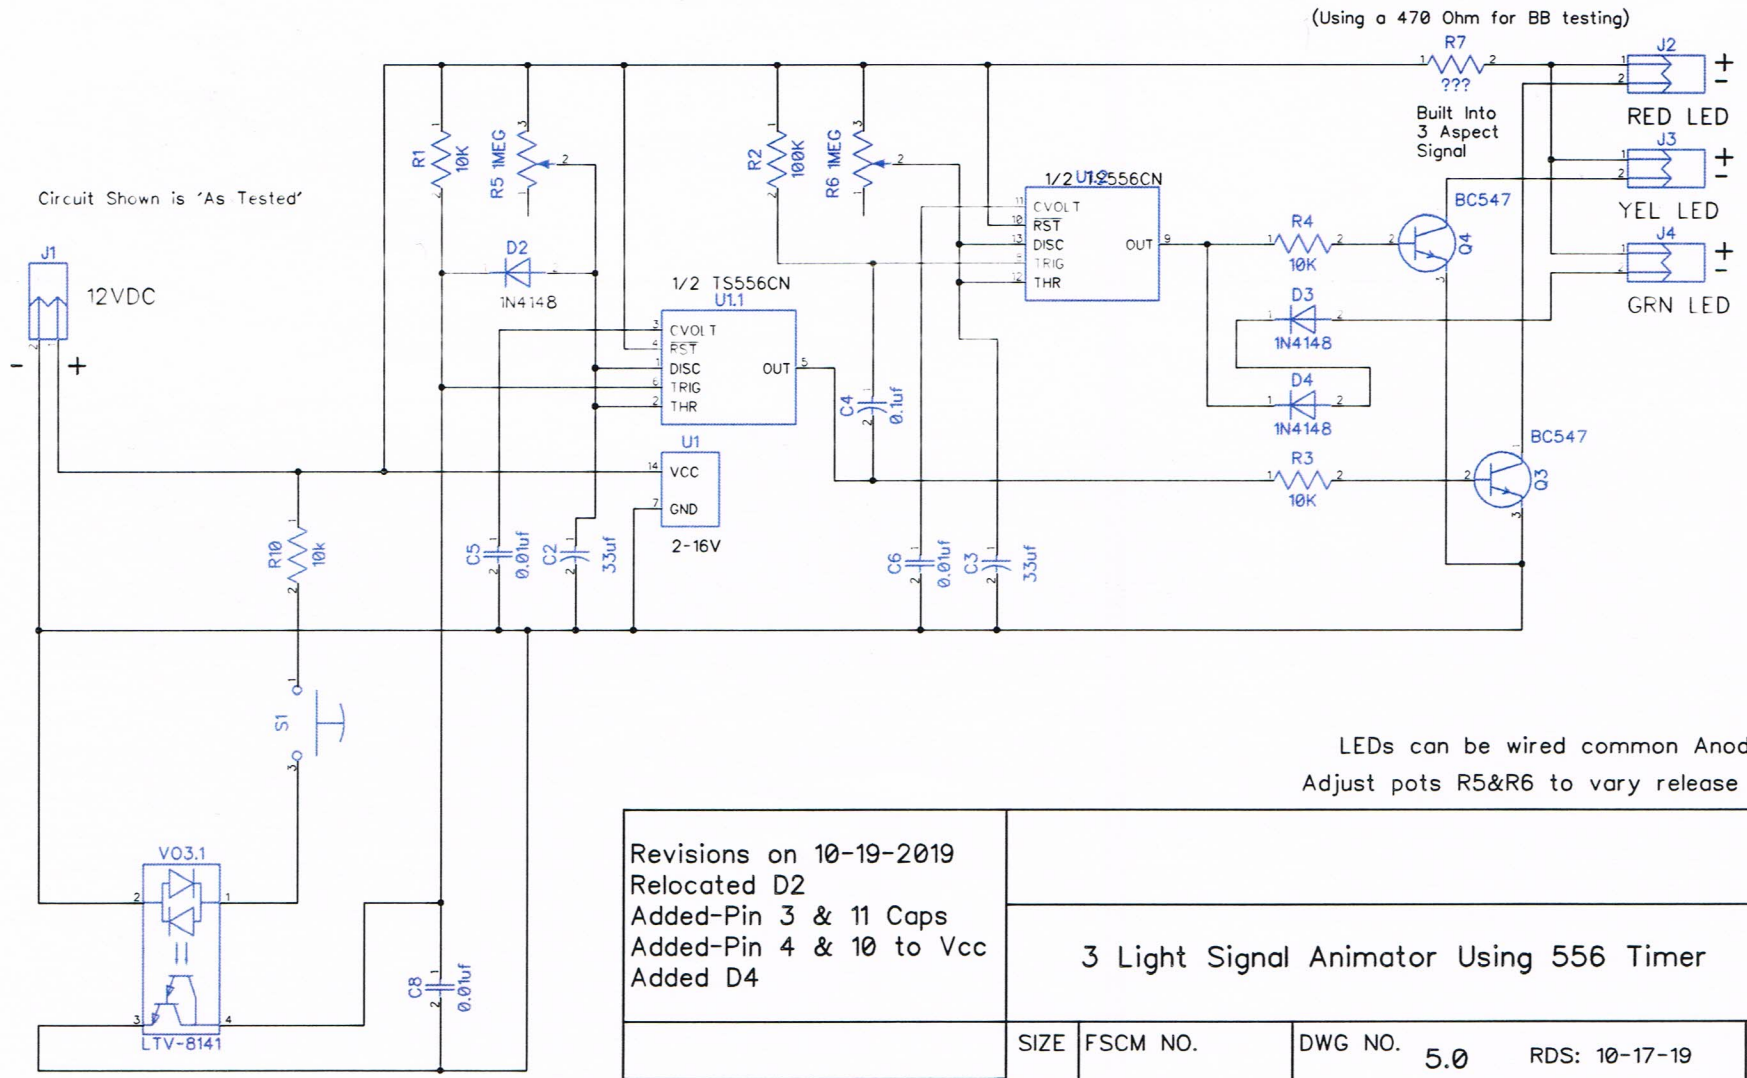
(Using a 470 Ohm for BB testing)

R7
???
Built Into 3 Aspect Signal

J2
RED LED
J3
YEL LED
J4
GRN LED

Circuit Shown is 'As Tested'

J1
12VDC
- +

R1 10K
R5 1MEG
R2 100K
R6 1MEG

D2
1N4148

1/2 TS556CN
U1.1
CVOLT
RST
DISC
TRIG
THR
OUT

1/2 U1.2 TS556CN
CVOLT
RST
DISC
TRIG
THR
OUT

R4
10K
BC547
Q4

D3
1N4148
D4
1N4148

R3
10K
BC547
Q3

C4 0.1uf

U1
VCC
GND
2-16V

R10 10k
C5 0.01uf
C2 33uf
C6 0.01uf
C3 33uf

S1

VO3.1
LTV-8141
C8 0.01uf

LEDs can be wired common Anod
Adjust pots R5&R6 to vary release

Revisions on 10-19-2019
Relocated D2
Added-Pin 3 & 11 Caps
Added-Pin 4 & 10 to Vcc
Added D4

3 Light Signal Animator Using 556 Timer

SIZE | FSCM NO. | DWG NO. 5.0 | RDS: 10-17-19